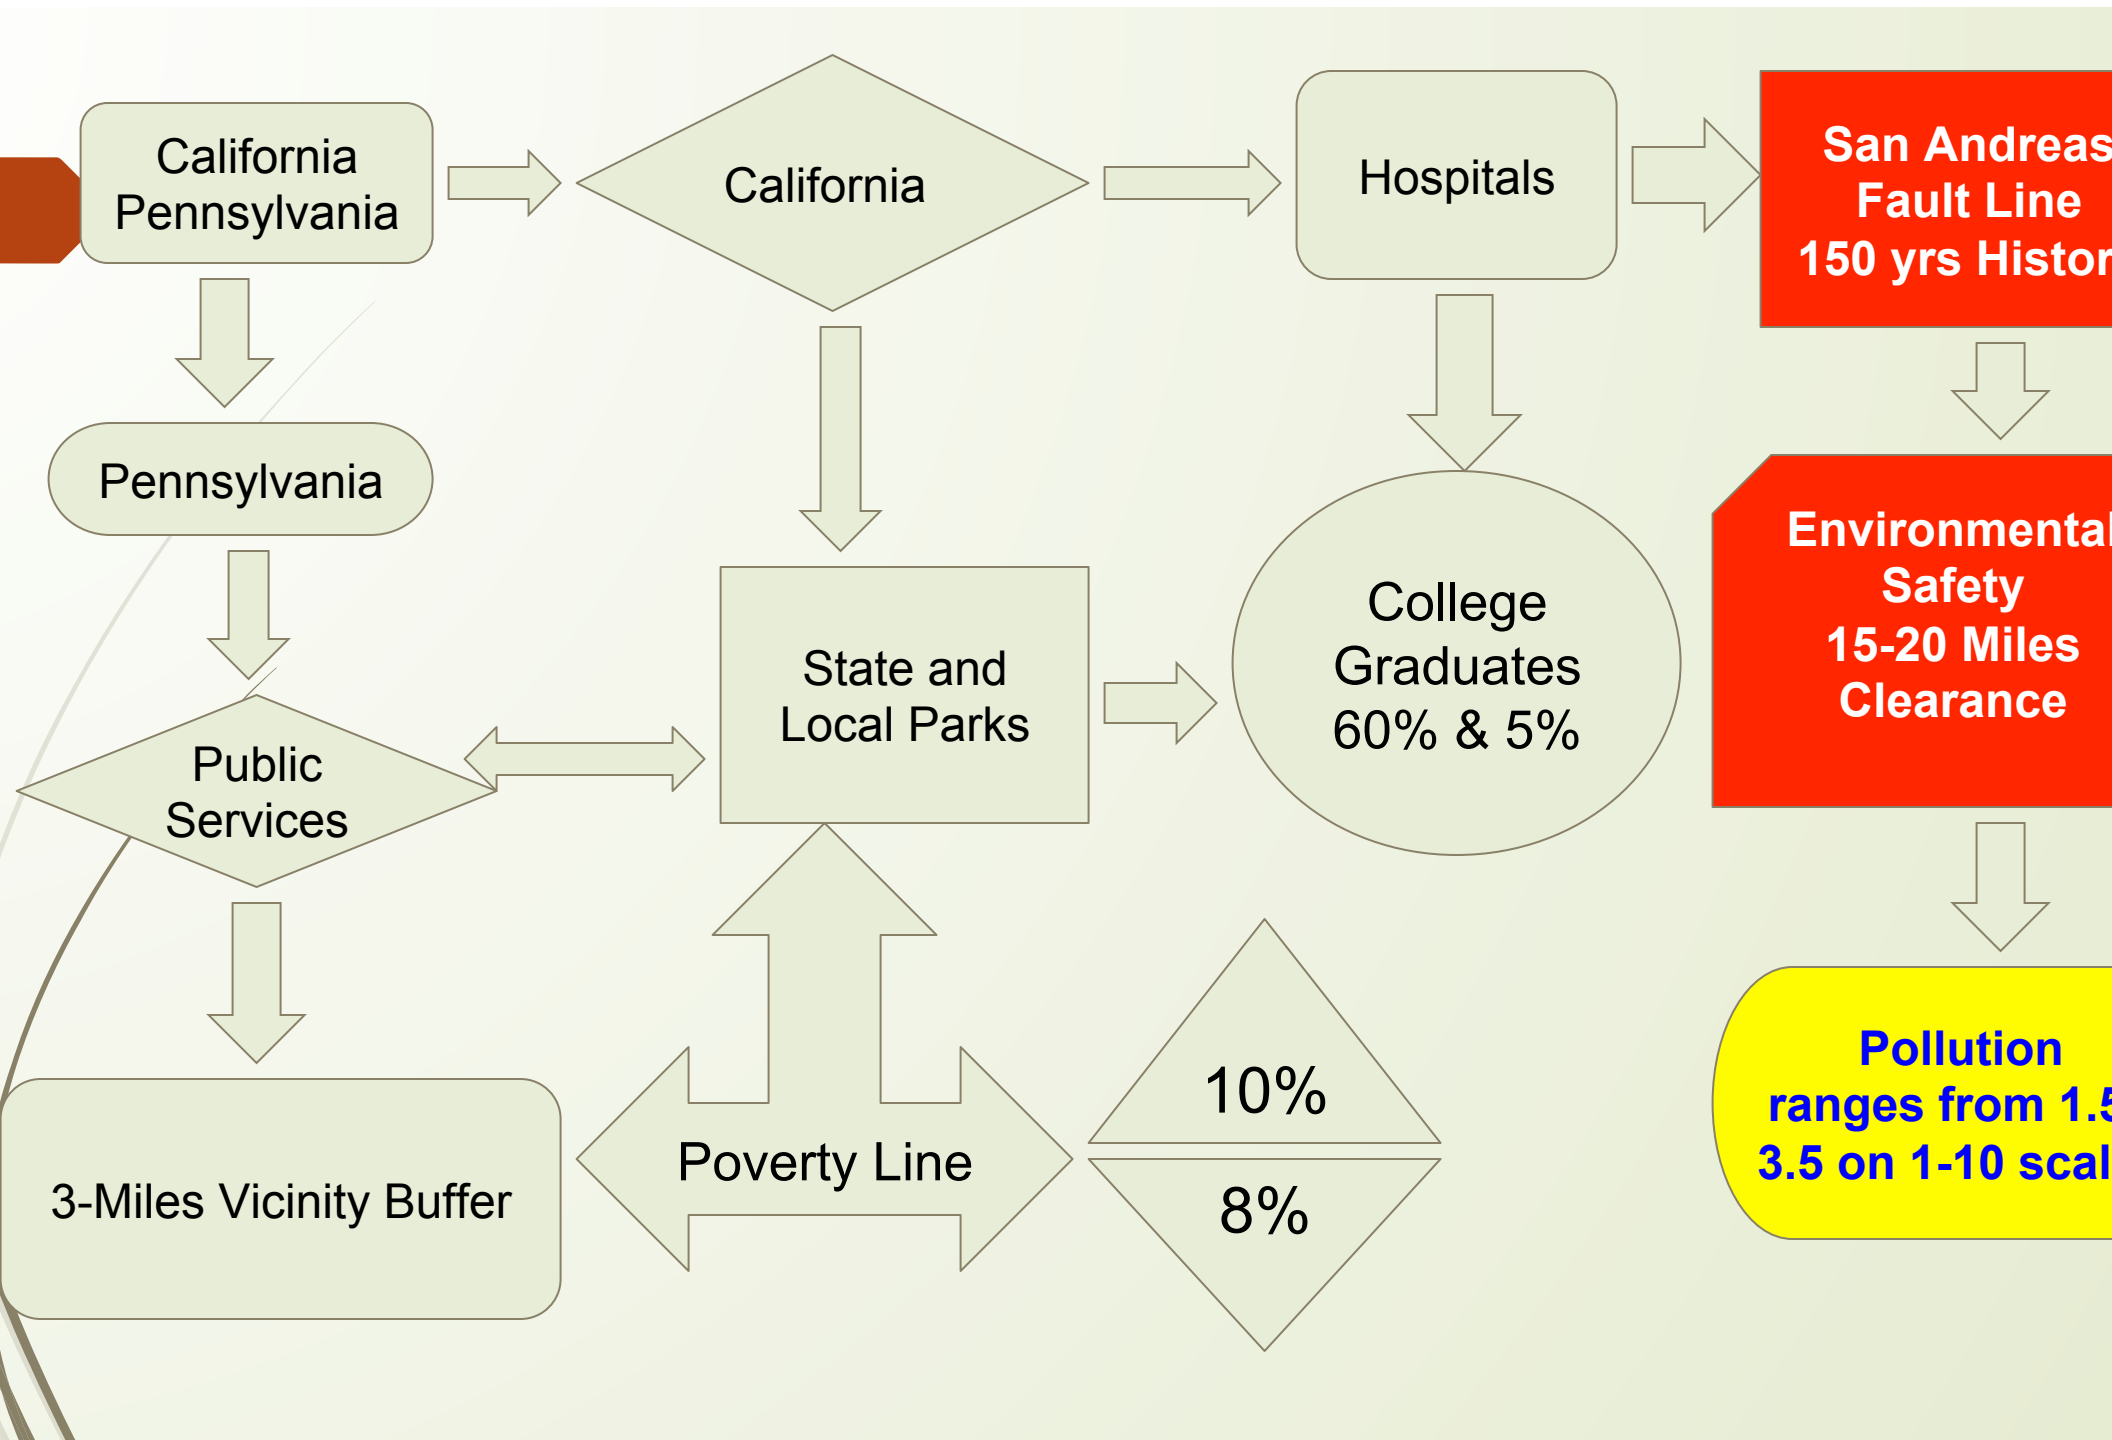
California
Pennsylvania

California

Hospitals

San Andreas
Fault Line
150 yrs Histor

Pennsylvania

State and
Local Parks

College
Graduates
60% & 5%

Environmental
Safety
15-20 Miles
Clearance

Public
Services

10%

8%

Pollution
ranges from 1.5
3.5 on 1-10 scal

3-Miles Vicinity Buffer

Poverty Line